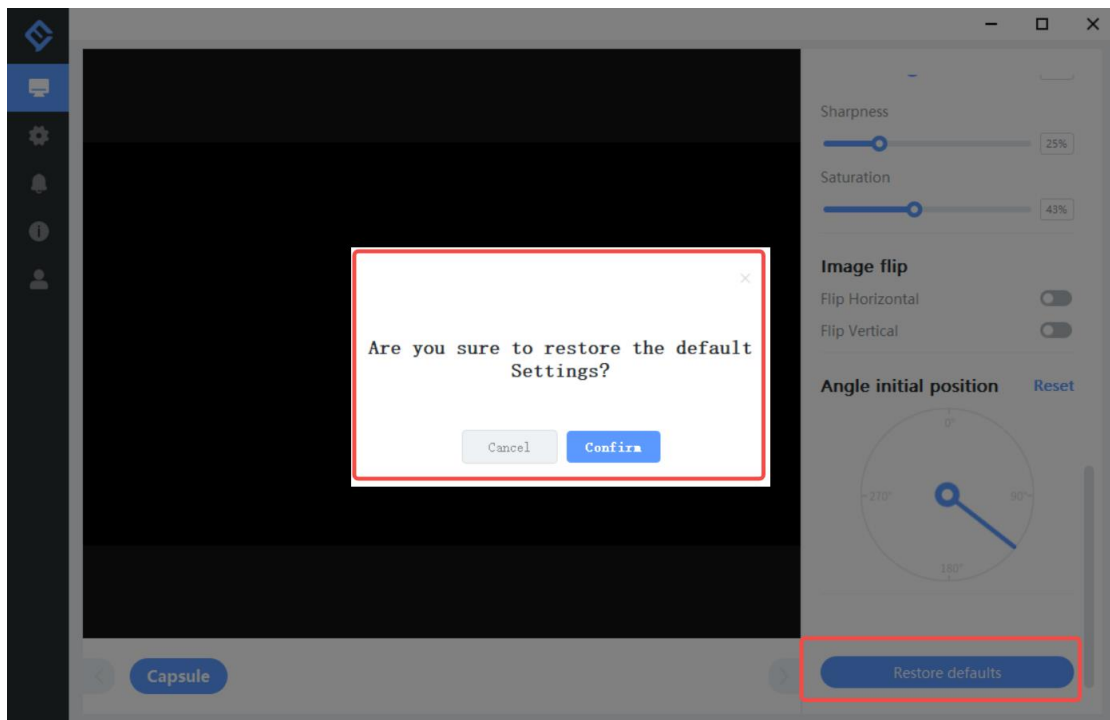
Sharpness

25%

Saturation

43%

Image flip

Flip Horizontal

Flip Vertical

Angle initial position

Reset

0°

270°

90°

180°

×

Are you sure to restore the default Settings?

Cancel

Confirm

Capsule

Restore defaults